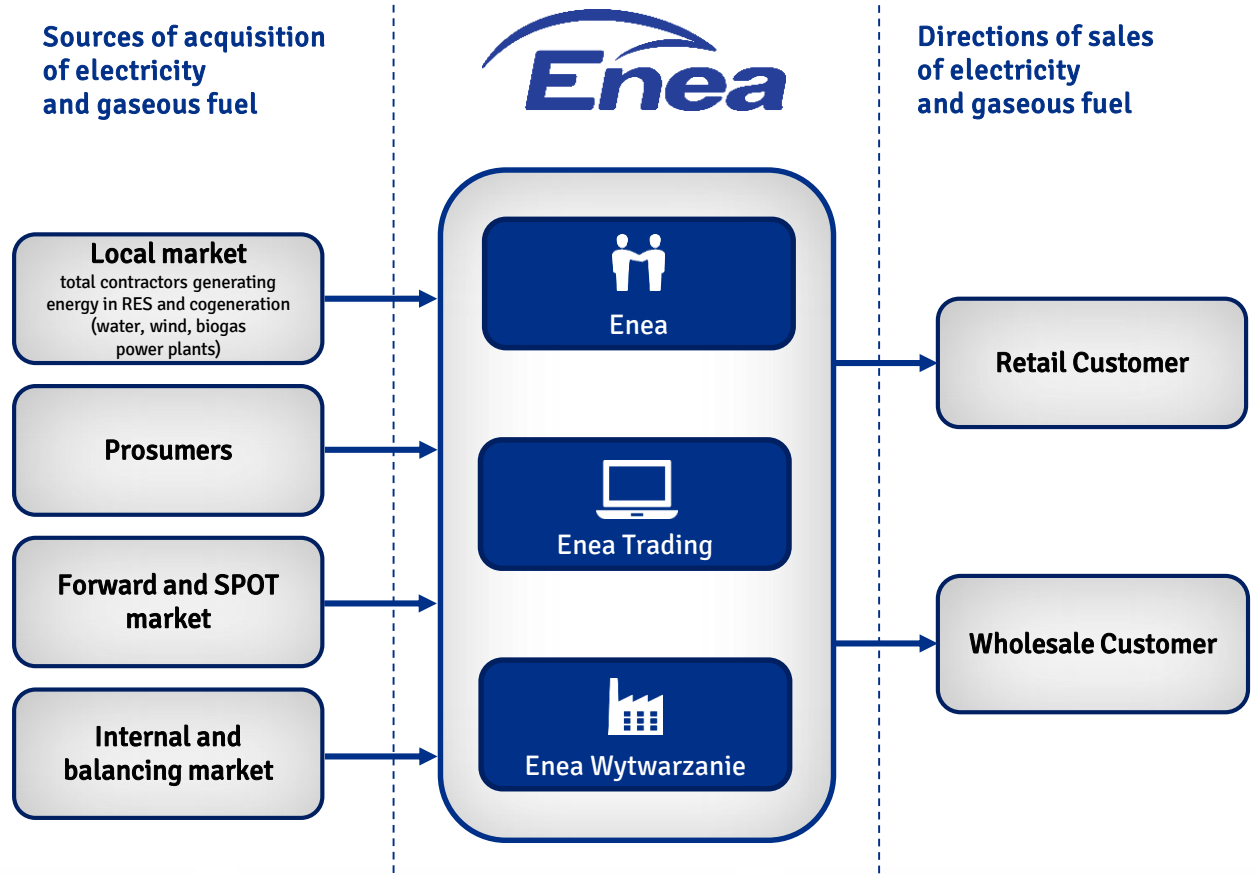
Sources of acquisition of electricity and gaseous fuel

Enea

Directions of sales of electricity and gaseous fuel

Local market
total contractors generating energy in RES and cogeneration (water, wind, biogas power plants)

Prosumers

Forward and SPOT market

Internal and balancing market

Enea

Enea Trading

Enea Wytwarzanie

Retail Customer

Wholesale Customer